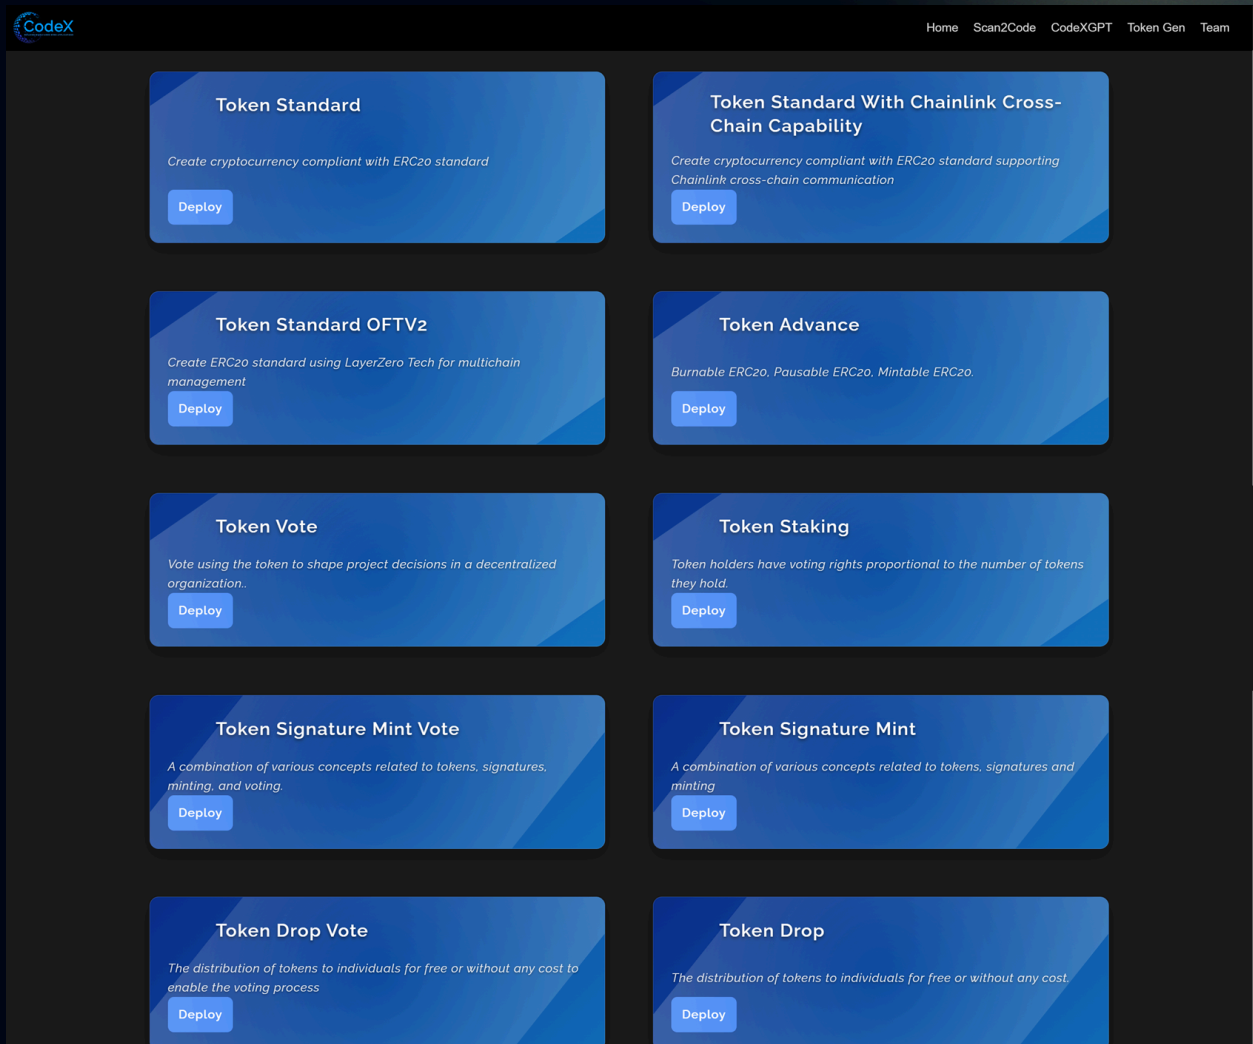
CodeX

Home Scan2Code CodeXGPT Token Gen Team

Token Standard

Create cryptocurrency compliant with ERC20 standard

Deploy

Token Standard With Chainlink Cross-Chain Capability

Create cryptocurrency compliant with ERC20 standard supporting Chainlink cross-chain communication

Deploy

Token Standard OFTV2

Create ERC20 standard using LayerZero Tech for multichain management

Deploy

Token Advance

Burnable ERC20, Pausable ERC20, Mintable ERC20.

Deploy

Token Vote

Vote using the token to shape project decisions in a decentralized organization..

Deploy

Token Staking

Token holders have voting rights proportional to the number of tokens they hold.

Deploy

Token Signature Mint Vote

A combination of various concepts related to tokens, signatures, minting, and voting.

Deploy

Token Signature Mint

A combination of various concepts related to tokens, signatures and minting

Deploy

Token Drop Vote

The distribution of tokens to individuals for free or without any cost to enable the voting process

Deploy

Token Drop

The distribution of tokens to individuals for free or without any cost.

Deploy